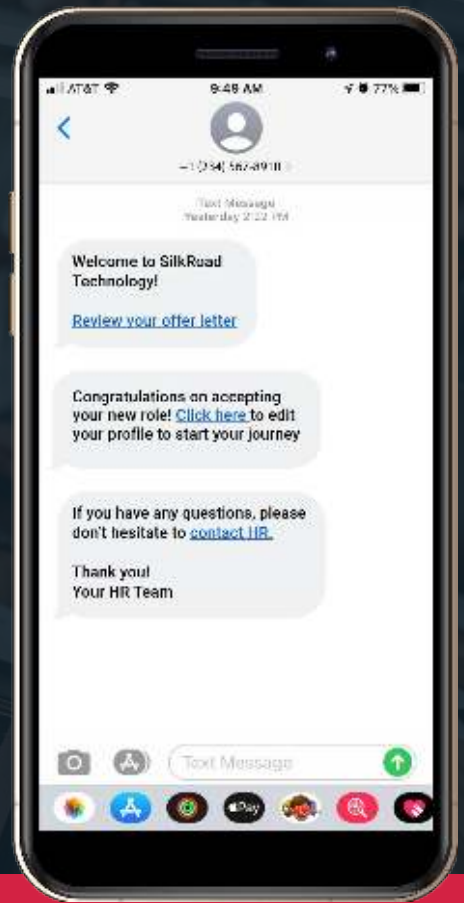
AT&T 9:48 AM 77%

+1 (234) 567-8910 >

Text Message
Yesterday 2:22 PM

Welcome to SilkRoad Technology!

Review your offer letter

Congratulations on accepting your new role! Click here to edit your profile to start your journey

If you have any questions, please don't hesitate to contact HR.

Thank you!
Your HR Team

Text Message

Pay